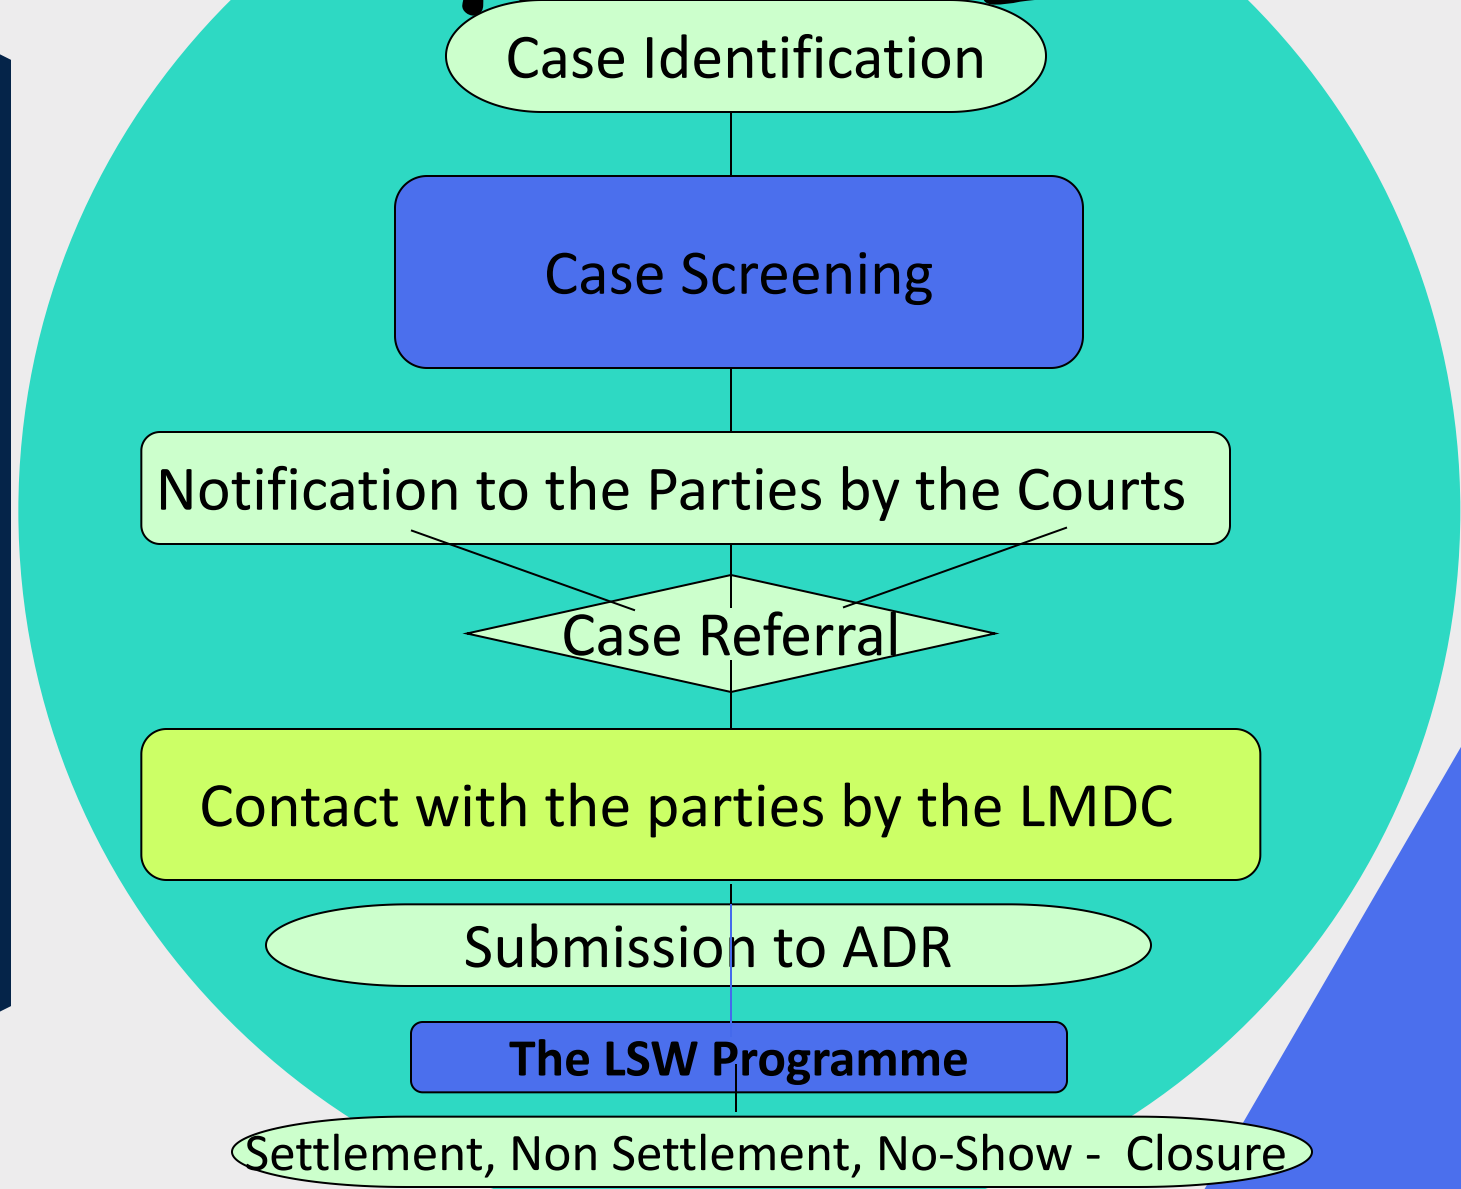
Case Identification

Case Screening

Notification to the Parties by the Courts

Case Referral

Contact with the parties by the LMDC

Submission to ADR

The LSW Programme

Settlement, Non Settlement, No-Show - Closure